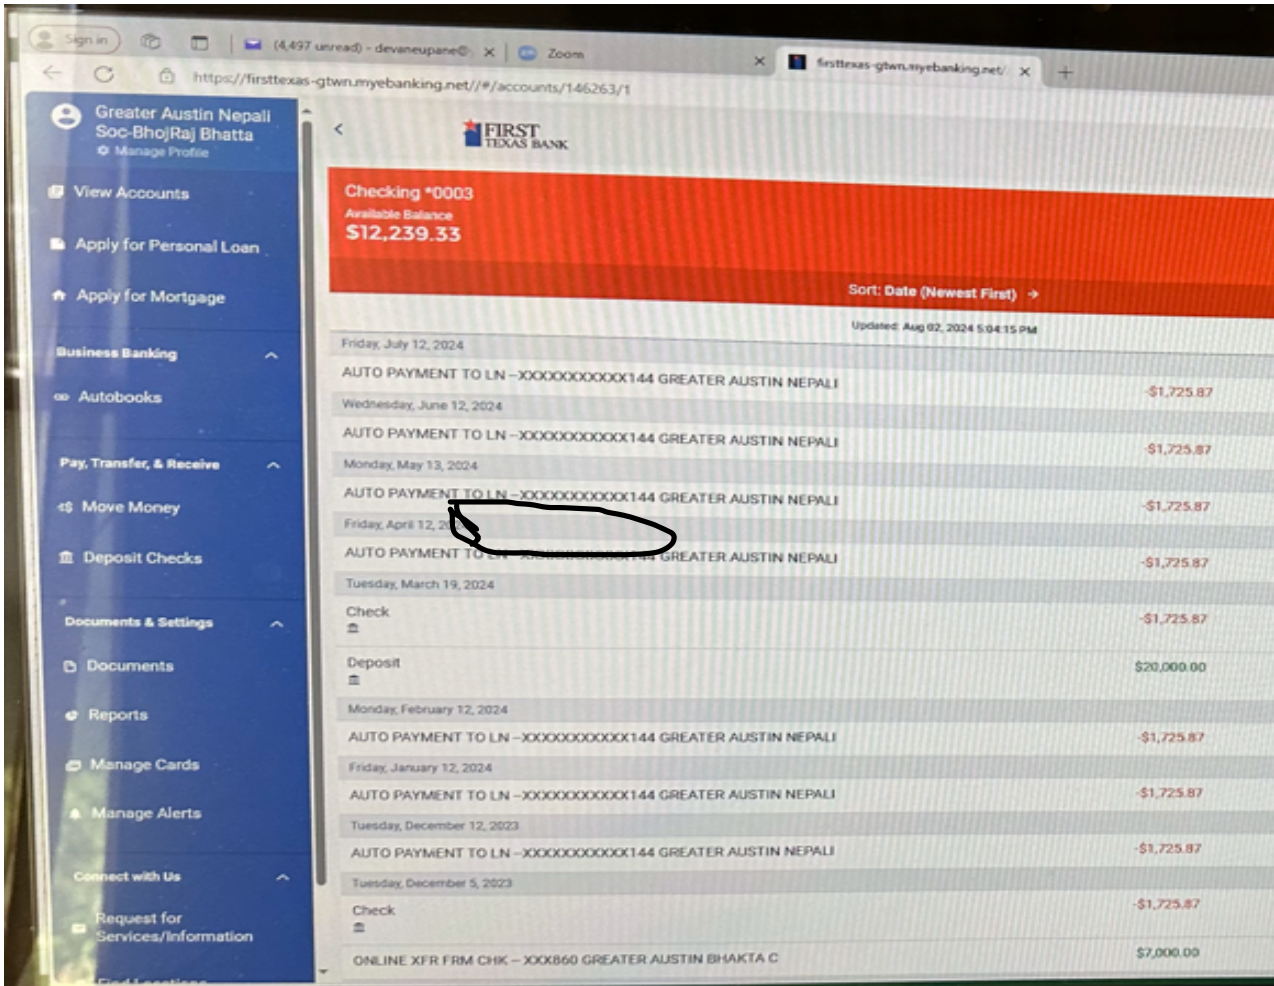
Sign in

(4,497 unread) - devaneupane@ ×

Zoom ×

firsttexas-gtwn.myebanking.net/ ×

https://firsttexas-gtwn.myebanking.net//#/accounts/146263/1

Greater Austin Nepali Soc-BhojRaj Bhatta
Manage Profile

View Accounts

Apply for Personal Loan

Apply for Mortgage

Business Banking

Autobooks

Pay, Transfer, & Receive

Move Money

Deposit Checks

Documents & Settings

Documents

Reports

Manage Cards

Manage Alerts

Connect with Us

Request for Services/Information

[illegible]

FIRST TEXAS BANK

Checking *0003
Available Balance
$12,239.33

Sort: Date (Newest First) →

Updated: Aug 02, 2024 5:04:15 PM

Friday, July 12, 2024
AUTO PAYMENT TO LN --XXXXXXXXXXX144 GREATER AUSTIN NEPALI -$1,725.87

Wednesday, June 12, 2024
AUTO PAYMENT TO LN --XXXXXXXXXXX144 GREATER AUSTIN NEPALI -$1,725.87

Monday, May 13, 2024
AUTO PAYMENT TO LN --XXXXXXXXXXX144 GREATER AUSTIN NEPALI -$1,725.87

Friday, April 12, 20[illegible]
AUTO PAYMENT TO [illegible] GREATER AUSTIN NEPALI -$1,725.87

Tuesday, March 19, 2024
Check -$1,725.87

Deposit $20,000.00

Monday, February 12, 2024
AUTO PAYMENT TO LN --XXXXXXXXXXX144 GREATER AUSTIN NEPALI -$1,725.87

Friday, January 12, 2024
AUTO PAYMENT TO LN --XXXXXXXXXXX144 GREATER AUSTIN NEPALI -$1,725.87

Tuesday, December 12, 2023
AUTO PAYMENT TO LN --XXXXXXXXXXX144 GREATER AUSTIN NEPALI -$1,725.87

Tuesday, December 5, 2023
Check -$1,725.87

ONLINE XFR FRM CHK -- XXX860 GREATER AUSTIN BHAKTA C $7,000.00